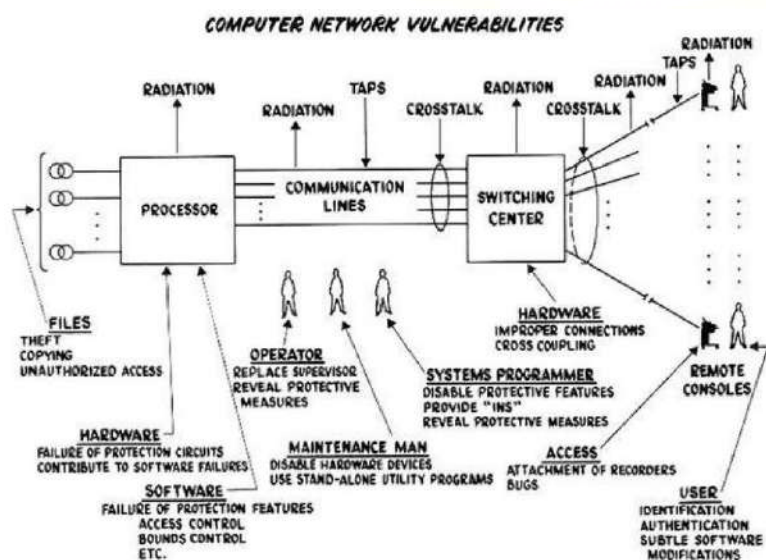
COMPUTER NETWORK VULNERABILITIES

RADIATION

RADIATION

TAPS

CROSSTALK

RADIATION

CROSSTALK

RADIATION

TAPS

RADIATION

PROCESSOR

COMMUNICATION LINES

SWITCHING CENTER

FILES
THEFT
COPYING
UNAUTHORIZED ACCESS

OPERATOR
REPLACE SUPERVISOR
REVEAL PROTECTIVE MEASURES

SYSTEMS PROGRAMMER
DISABLE PROTECTIVE FEATURES
PROVIDE "INS"
REVEAL PROTECTIVE MEASURES

HARDWARE
IMPROPER CONNECTIONS
CROSS COUPLING

REMOTE CONSOLES

HARDWARE
FAILURE OF PROTECTION CIRCUITS
CONTRIBUTE TO SOFTWARE FAILURES

MAINTENANCE MAN
DISABLE HARDWARE DEVICES
USE STAND-ALONE UTILITY PROGRAMS

ACCESS
ATTACHMENT OF RECORDERS
BUGS

SOFTWARE
FAILURE OF PROTECTION FEATURES
ACCESS CONTROL
BOUNDS CONTROL
ETC.

USER
IDENTIFICATION
AUTHENTICATION
SUBTLE SOFTWARE MODIFICATIONS